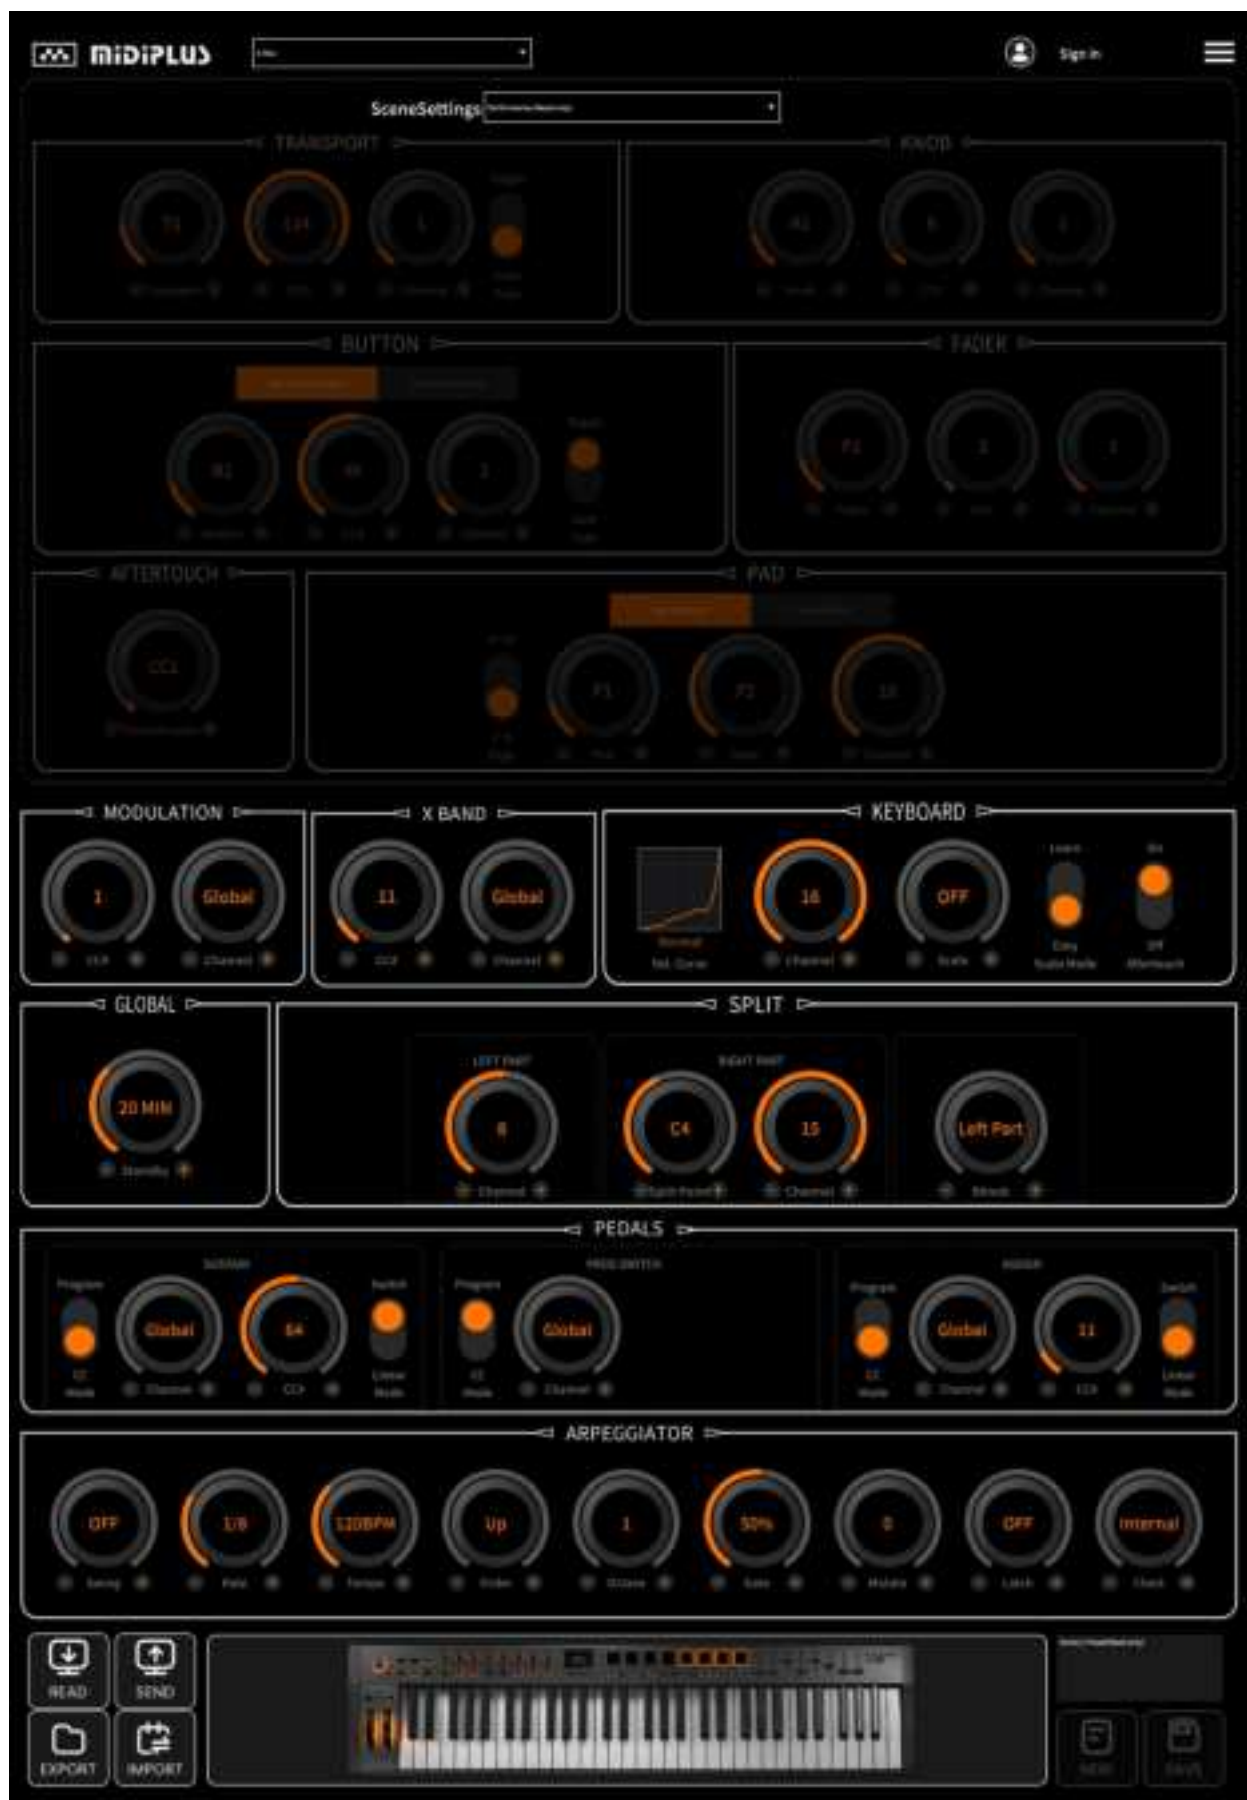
miDiPLUS

Sign in

SceneSettings

TRANSPORT

KNOB

BUTTON

FADER

AFTERTOUCH

CC1

PAD

P1

P2

10

MODULATION

1

Global

CC#

Channel

X BAND

11

Global

CC#

Channel

KEYBOARD

16

OFF

Channel

Scale

GLOBAL

20 MIN

Standby

SPLIT

8

C4

15

Left Part

Channel

Split Point

Channel

Mode

PEDALS

Global

64

Global

Global

11

Channel

CC#

Channel

Channel

CC#

ARPEGGIATOR

OFF

1/8

120BPM

Up

1

50%

0

OFF

Internal

Swing

Rate

Tempo

Order

Octave

Gate

Mutate

Latch

Clock

READ

SEND

EXPORT

IMPORT